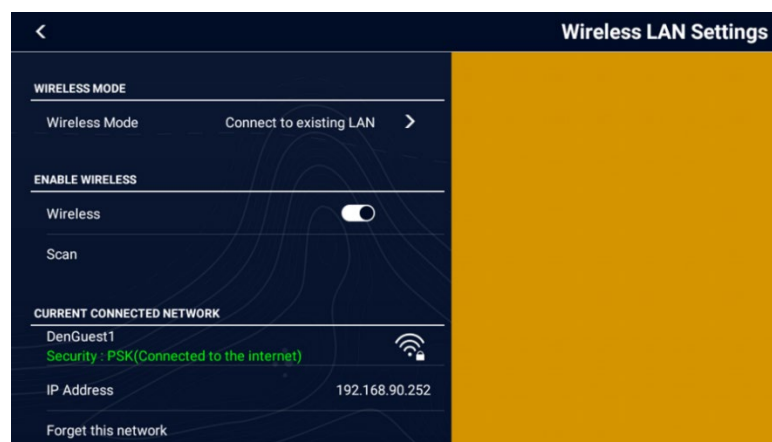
<

Wireless LAN Settings

WIRELESS MODE

Wireless Mode Connect to existing LAN >

ENABLE WIRELESS

Wireless

Scan

CURRENT CONNECTED NETWORK

DenGuest1
Security : PSK(Connected to the internet)

IP Address 192.168.90.252

Forget this network